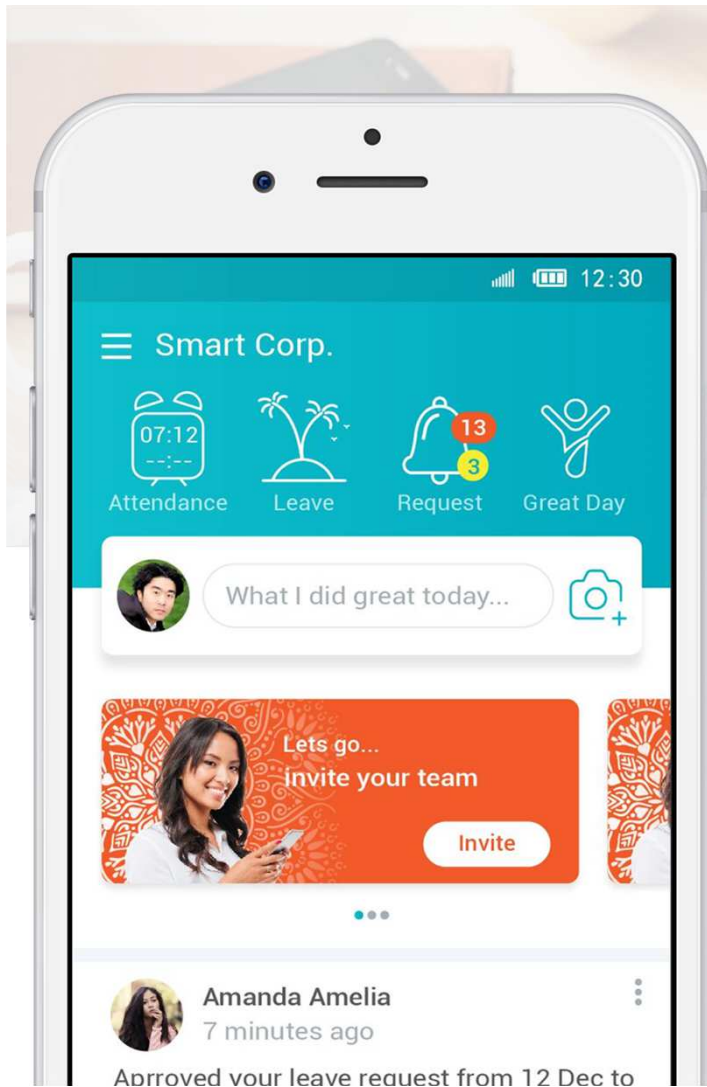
12:30

Smart Corp.

07:12
--:--
Attendance

Leave

13
3
Request

Great Day

What I did great today...

Lets go...
invite your team

Invite

Amanda Amelia
7 minutes ago

Approved your leave request from 12 Dec to